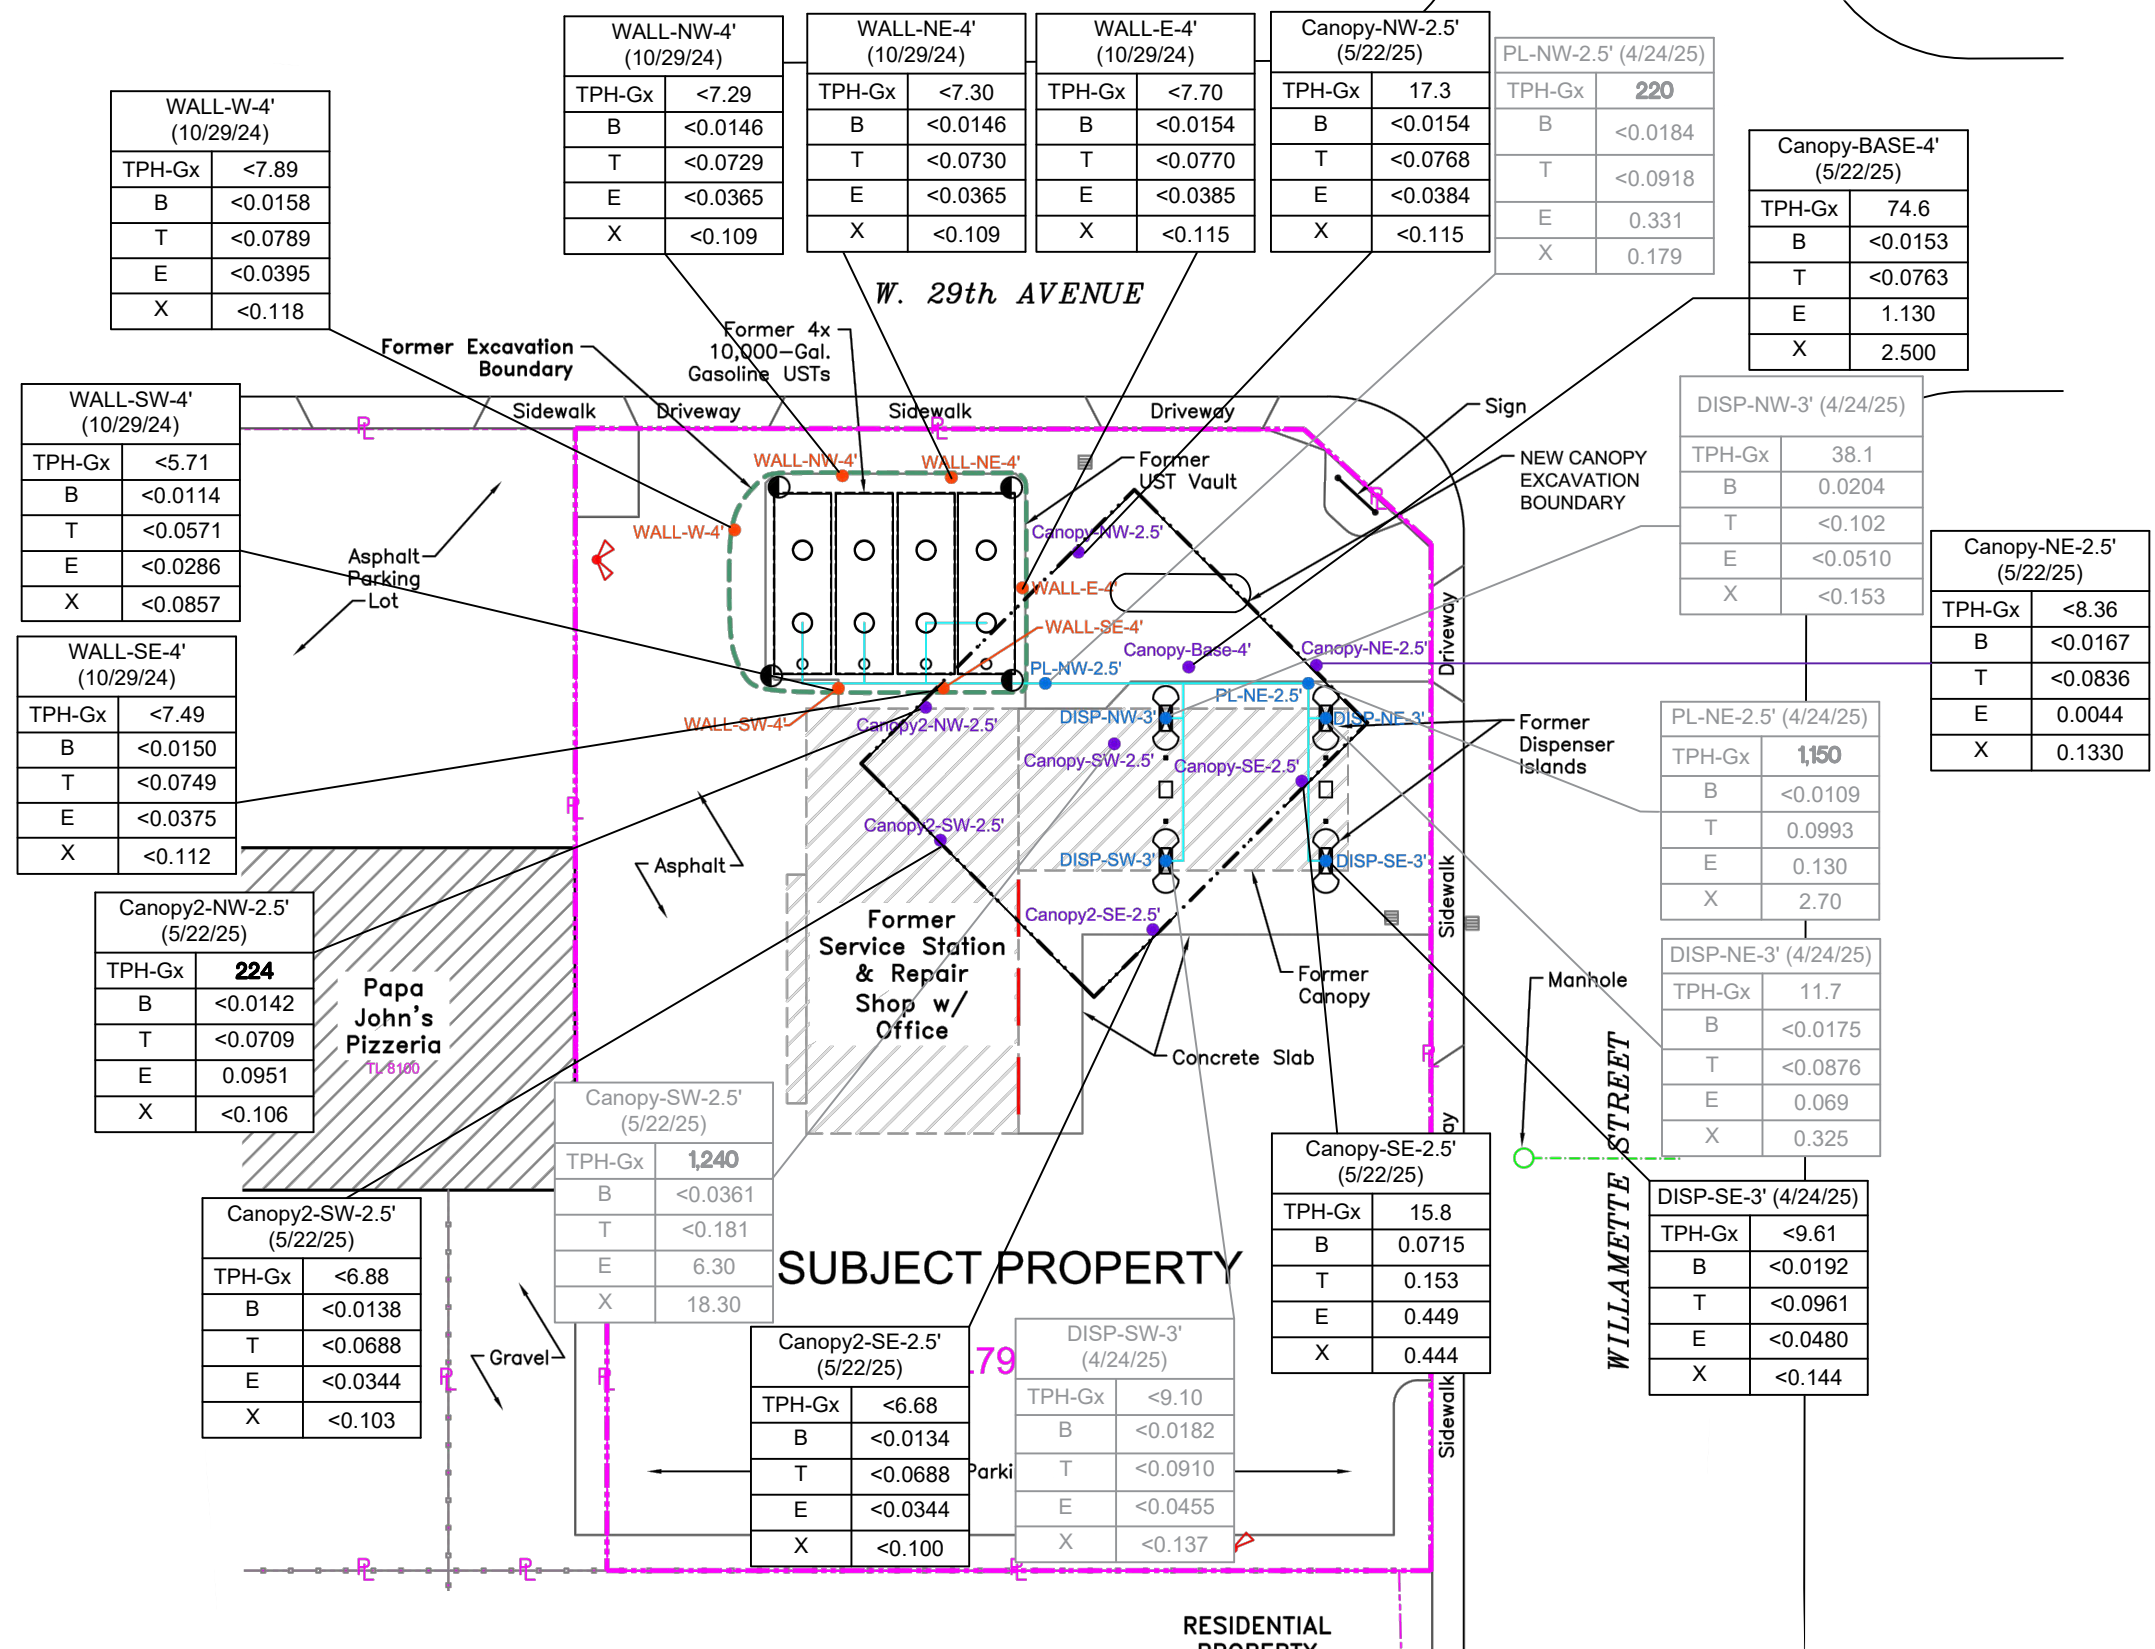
WALL-NW-4' (10/29/24)

| TPH-Gx | <7.29 |
|---|---|
| B | <0.0146 |
| T | <0.0729 |
| E | <0.0365 |
| X | <0.109 |

WALL-NE-4' (10/29/24)

| TPH-Gx | <7.30 |
|---|---|
| B | <0.0146 |
| T | <0.0730 |
| E | <0.0365 |
| X | <0.109 |

WALL-E-4' (10/29/24)

| TPH-Gx | <7.70 |
|---|---|
| B | <0.0154 |
| T | <0.0770 |
| E | <0.0385 |
| X | <0.115 |

Canopy-NW-2.5' (5/22/25)

| TPH-Gx | 17.3 |
|---|---|
| B | <0.0154 |
| T | <0.0768 |
| E | <0.0384 |
| X | <0.115 |

PL-NW-2.5' (4/24/25)

| TPH-Gx | 220 |
|---|---|
| B | <0.0184 |
| T | <0.0918 |
| E | 0.331 |
| X | 0.179 |

WALL-W-4' (10/29/24)

| TPH-Gx | <7.89 |
|---|---|
| B | <0.0158 |
| T | <0.0789 |
| E | <0.0395 |
| X | <0.118 |

Canopy-BASE-4' (5/22/25)

| TPH-Gx | 74.6 |
|---|---|
| B | <0.0153 |
| T | <0.0763 |
| E | 1.130 |
| X | 2.500 |

W. 29th AVENUE

Former Excavation Boundary

Former 4x 10,000-Gal. Gasoline USTs

WALL-SW-4' (10/29/24)

| TPH-Gx | <5.71 |
|---|---|
| B | <0.0114 |
| T | <0.0571 |
| E | <0.0286 |
| X | <0.0857 |

Sidewalk Driveway Sidewalk Driveway

Sign

DISP-NW-3' (4/24/25)

| TPH-Gx | 38.1 |
|---|---|
| B | 0.0204 |
| T | <0.102 |
| E | <0.0510 |
| X | <0.153 |

WALL-NW-4' WALL-NE-4' Former UST Vault

NEW CANOPY EXCAVATION BOUNDARY

Canopy-NE-2.5' (5/22/25)

| TPH-Gx | <8.36 |
|---|---|
| B | <0.0167 |
| T | <0.0836 |
| E | 0.0044 |
| X | 0.1330 |

WALL-W-4' Canopy-NW-2.5' Asphalt Parking Lot WALL-E-4' WALL-SE-4' Canopy-Base-4' Canopy-NE-2.5' PL-NW-2.5' PL-NE-2.5' Driveway

WALL-SE-4' (10/29/24)

| TPH-Gx | <7.49 |
|---|---|
| B | <0.0150 |
| T | <0.0749 |
| E | <0.0375 |
| X | <0.112 |

WALL-SW-4' Canopy2-NW-2.5' DISP-NW-3' DISP-NE-3' Former Dispenser Islands Canopy-SW-2.5' Canopy-SE-2.5'

PL-NE-2.5' (4/24/25)

| TPH-Gx | 1,150 |
|---|---|
| B | <0.0109 |
| T | 0.0993 |
| E | 0.130 |
| X | 2.70 |

Canopy2-SW-2.5' Asphalt DISP-SW-3' DISP-SE-3' Sidewalk

Canopy2-NW-2.5' (5/22/25)

| TPH-Gx | 224 |
|---|---|
| B | <0.0142 |
| T | <0.0709 |
| E | 0.0951 |
| X | <0.106 |

Former Service Station & Repair Shop w/ Office

Canopy2-SE-2.5' Former Canopy Manhole

DISP-NE-3' (4/24/25)

| TPH-Gx | 11.7 |
|---|---|
| B | <0.0175 |
| T | <0.0876 |
| E | 0.069 |
| X | 0.325 |

Papa John's Pizzeria TL 8100

Concrete Slab

Canopy-SW-2.5' (5/22/25)

| TPH-Gx | 1,240 |
|---|---|
| B | <0.0361 |
| T | <0.181 |
| E | 6.30 |
| X | 18.30 |

Canopy-SE-2.5' (5/22/25)

| TPH-Gx | 15.8 |
|---|---|
| B | 0.0715 |
| T | 0.153 |
| E | 0.449 |
| X | 0.444 |

WILLAMETTE STREET

DISP-SE-3' (4/24/25)

| TPH-Gx | <9.61 |
|---|---|
| B | <0.0192 |
| T | <0.0961 |
| E | <0.0480 |
| X | <0.144 |

SUBJECT PROPERTY

Canopy2-SW-2.5' (5/22/25)

| TPH-Gx | <6.88 |
|---|---|
| B | <0.0138 |
| T | <0.0688 |
| E | <0.0344 |
| X | <0.103 |

Gravel

Canopy2-SE-2.5' (5/22/25)

| TPH-Gx | <6.68 |
|---|---|
| B | <0.0134 |
| T | <0.0688 |
| E | <0.0344 |
| X | <0.100 |

.79 Parki

DISP-SW-3' (4/24/25)

| TPH-Gx | <9.10 |
|---|---|
| B | <0.0182 |
| T | <0.0910 |
| E | <0.0455 |
| X | <0.137 |

Sidewalk

RESIDENTIAL PROPERTY